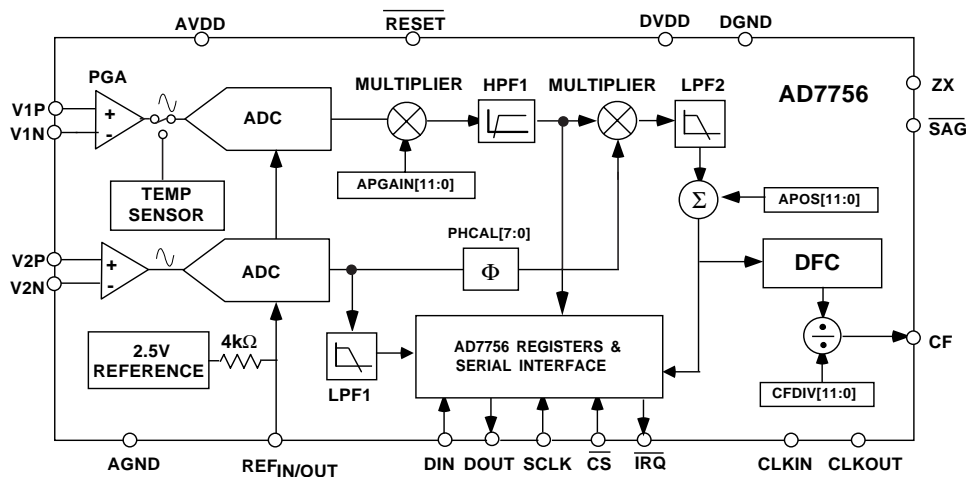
AVDD $\overline{RESET}$ DVDD DGND

PGA

V1P
V1N

+
-

ADC

MULTIPLIER

HPF1

MULTIPLIER

LPF2

AD7756

ZX
$\overline{SAG}$

TEMP SENSOR

APGAIN[11:0]

$\Sigma$

APOS[11:0]

PHCAL[7:0]

V2P
V2N

+
-

ADC

$\Phi$

DFC

2.5V REFERENCE

4k$\Omega$

LPF1

AD7756 REGISTERS & SERIAL INTERFACE

$\div$

CF

CFDIV[11:0]

AGND REF$_{IN/OUT}$ DIN DOUT SCLK $\overline{CS}$ $\overline{IRQ}$ CLKIN CLKOUT